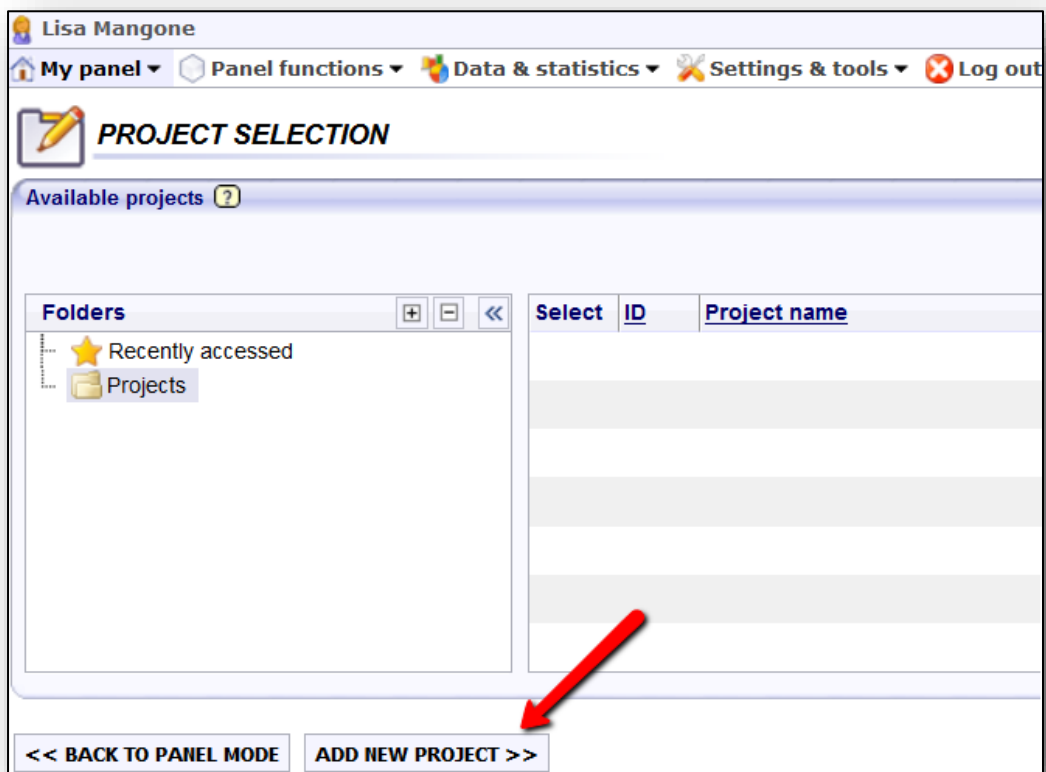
Lisa Mangone

My panel ▾ Panel functions ▾ Data & statistics ▾ Settings & tools ▾ Log out

PROJECT SELECTION

Available projects ?

Folders

Recently accessed
Projects

| Select | ID | Project name |
|---|---|---|

<< BACK TO PANEL MODE

ADD NEW PROJECT >>